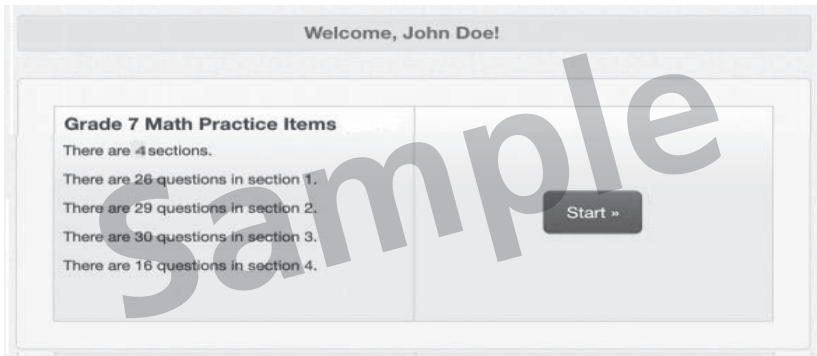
Welcome, John Doe!

Grade 7 Math Practice Items

There are 4 sections.

There are 26 questions in section 1.

There are 29 questions in section 2.

There are 30 questions in section 3.

There are 16 questions in section 4.

Start »

Sample